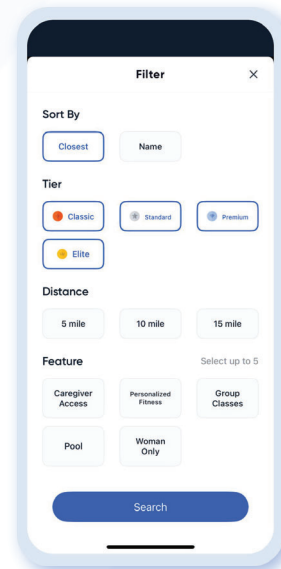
Filter
×

Sort By

Closest
Name

Tier

Classic
Standard
Premium
Elite

Distance

5 mile
10 mile
15 mile

Feature
Select up to 5

Caregiver Access
Personalized Fitness
Group Classes
Pool
Woman Only

Search